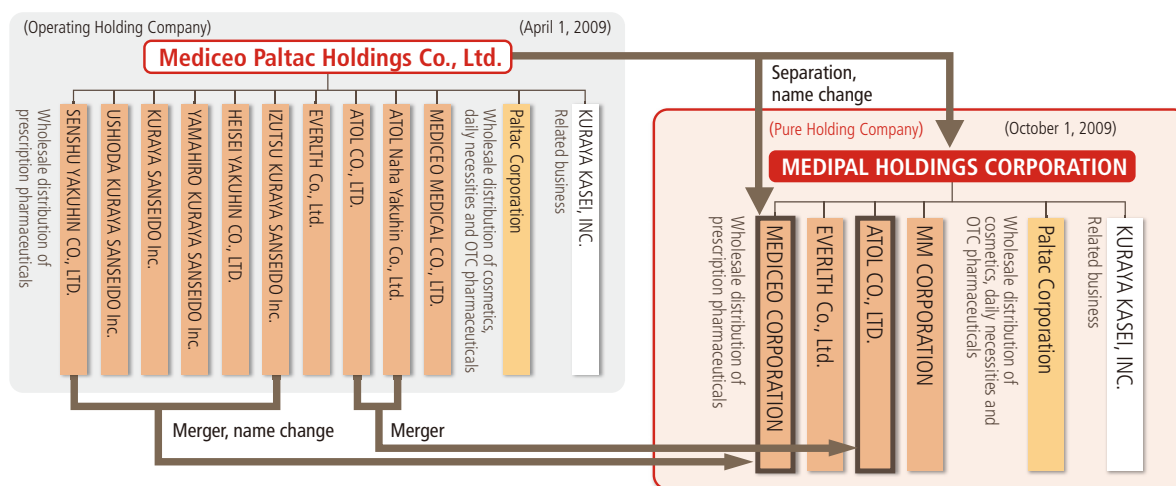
(Operating Holding Company)

(April 1, 2009)

Mediceo Paltac Holdings Co., Ltd.

Wholesale distribution of prescription pharmaceuticals

SENSHU YAKUHIN CO., LTD.

USHIODA KURAYA SANSEIDO Inc.

KURAYA SANSEIDO Inc.

YAMAHIRO KURAYA SANSEIDO Inc.

HEISEI YAKUHIN CO., LTD.

IZUTSU KURAYA SANSEIDO Inc.

EVERLTH Co., Ltd.

ATOL CO., LTD.

ATOL Naha Yakuhin Co., Ltd.

MEDICEO MEDICAL CO., LTD.

Wholesale distribution of cosmetics, daily necessities and OTC pharmaceuticals

Paltac Corporation

Related business

KURAYA KASEI, INC.

Separation, name change

(Pure Holding Company)

(October 1, 2009)

MEDIPAL HOLDINGS CORPORATION

Wholesale distribution of prescription pharmaceuticals

MEDICEO CORPORATION

EVERLTH Co., Ltd.

ATOL CO., LTD.

MM CORPORATION

Wholesale distribution of cosmetics, daily necessities and OTC pharmaceuticals

Paltac Corporation

Related business

KURAYA KASEI, INC.

Merger, name change

Merger